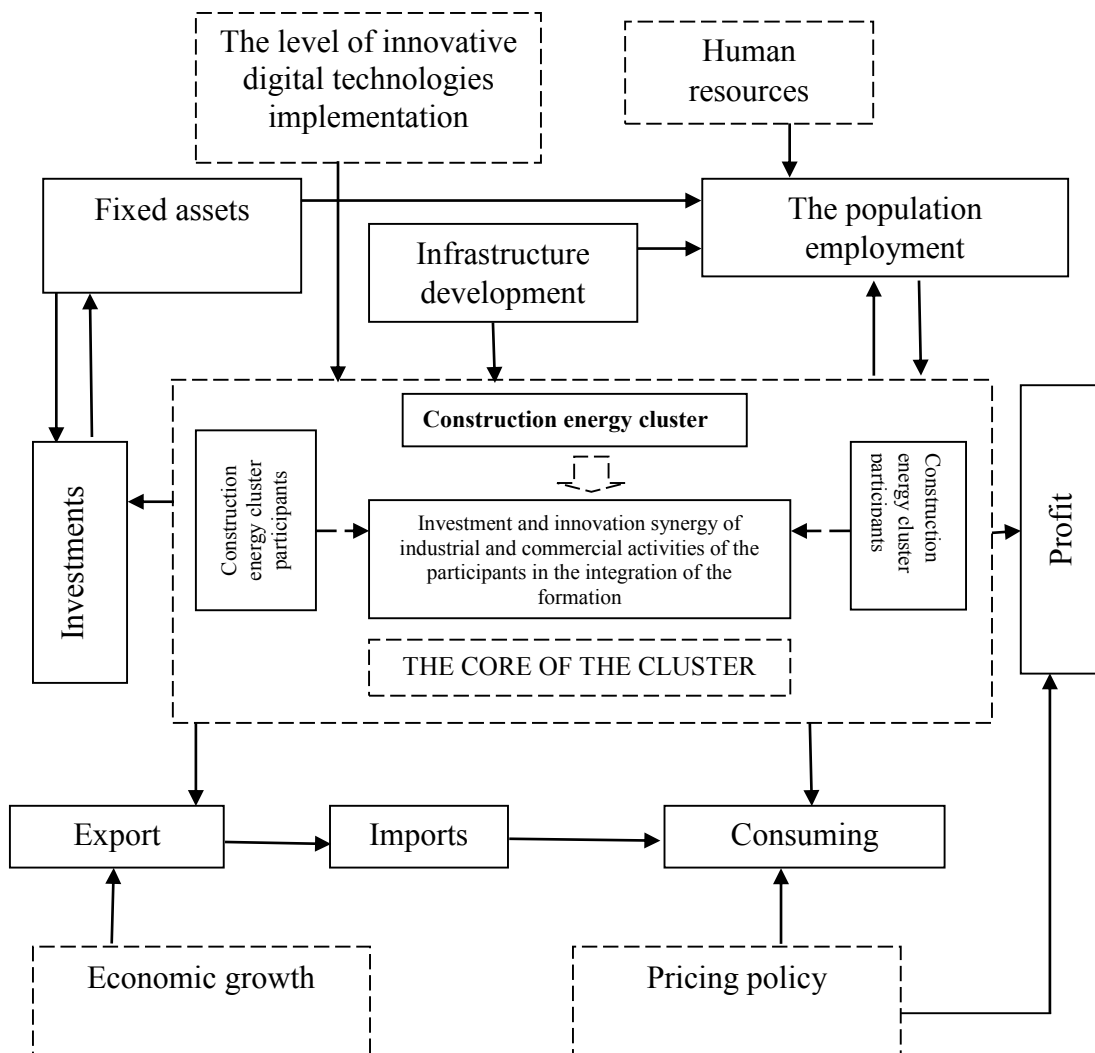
The level of innovative digital technologies implementation

Human resources

Fixed assets

The population employment

Infrastructure development

Construction energy cluster

Investments

Construction energy cluster participants

Investment and innovation synergy of industrial and commercial activities of the participants in the integration of the formation

Construction energy cluster participants

Profit

THE CORE OF THE CLUSTER

Export

Imports

Consuming

Economic growth

Pricing policy